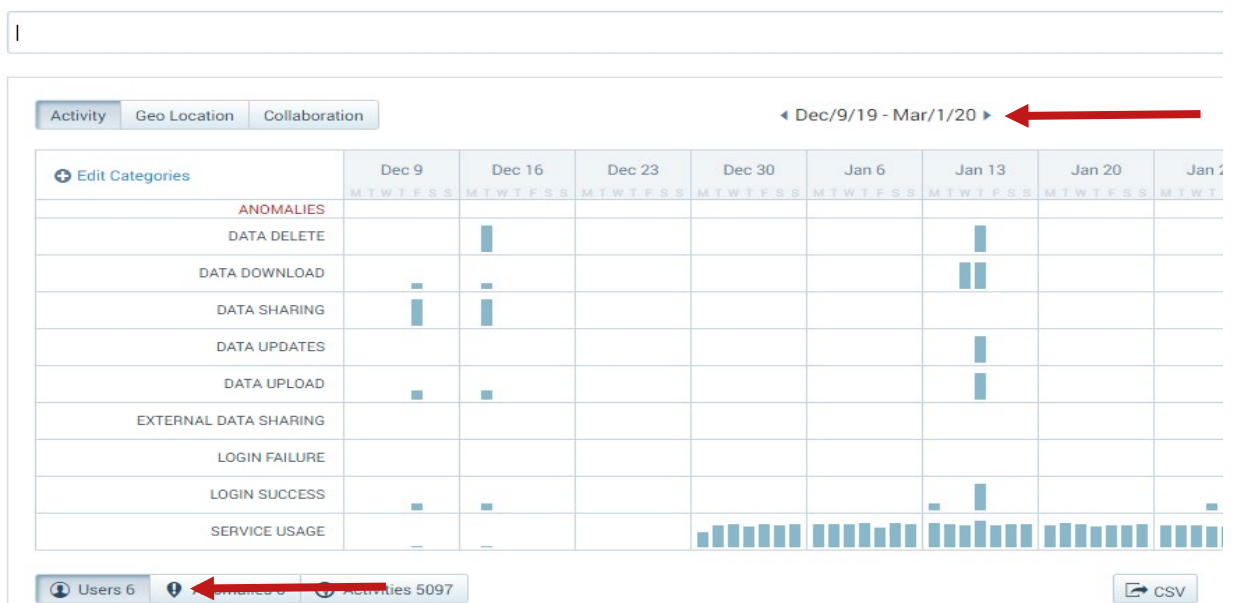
Activity | Geo Location | Collaboration

◂ Dec/9/19 - Mar/1/20 ▸

| Edit Categories | Dec 9 | Dec 16 | Dec 23 | Dec 30 | Jan 6 | Jan 13 | Jan 20 | Jan 2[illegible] |
|---|---|---|---|---|---|---|---|---|
| | M T W T F S S | M T W T F S S | M T W T F S S | M T W T F S S | M T W T F S S | M T W T F S S | M T W T F S S | M T W T |
| ANOMALIES | | | | | | | | |
| DATA DELETE | | | | | | | | |
| DATA DOWNLOAD | | | | | | | | |
| DATA SHARING | | | | | | | | |
| DATA UPDATES | | | | | | | | |
| DATA UPLOAD | | | | | | | | |
| EXTERNAL DATA SHARING | | | | | | | | |
| LOGIN FAILURE | | | | | | | | |
| LOGIN SUCCESS | | | | | | | | |
| SERVICE USAGE | | | | | | | | |

Users 6 | Anomalies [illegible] | Activities 5097

CSV